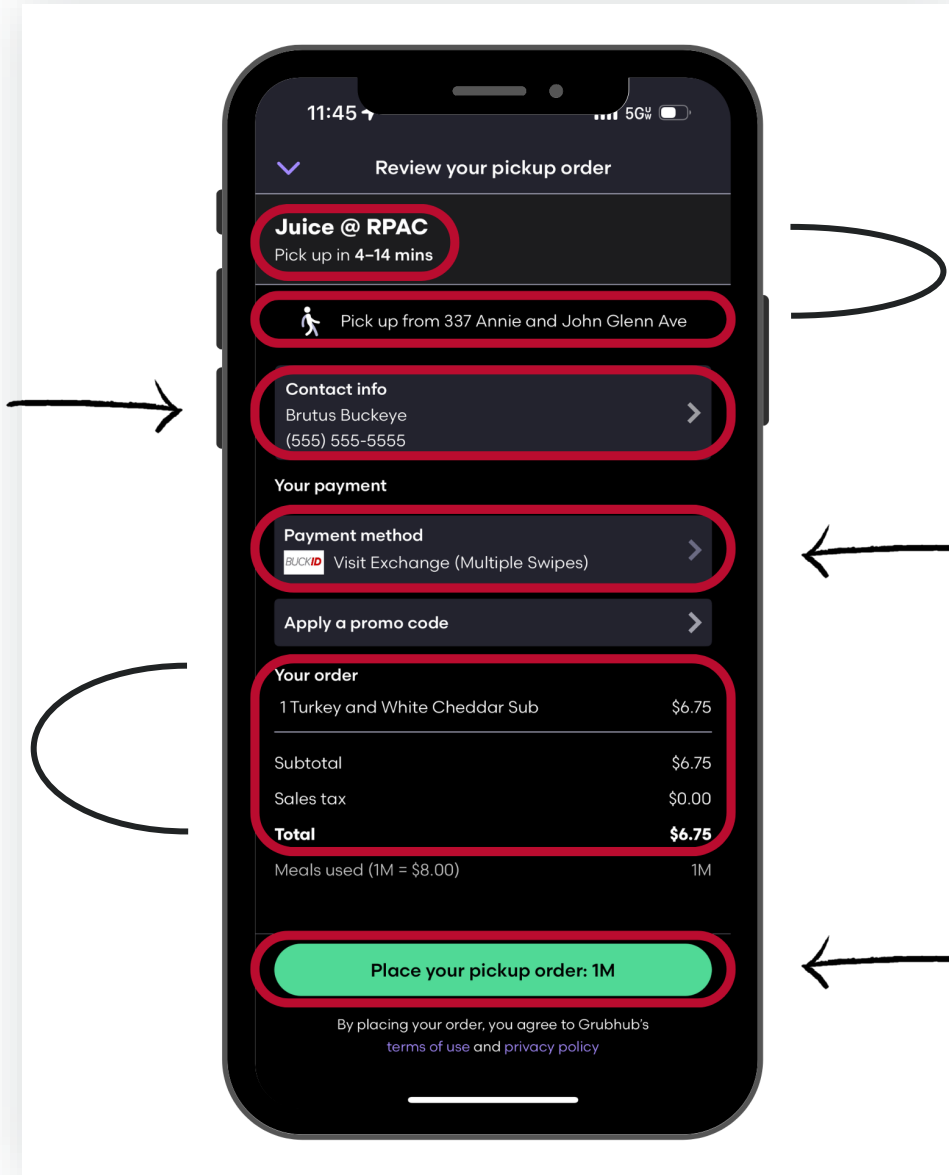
11:45

5G

Review your pickup order

Juice @ RPAC
Pick up in 4–14 mins

Pick up from 337 Annie and John Glenn Ave

Contact info
Brutus Buckeye
(555) 555-5555

Your payment

Payment method
BUCKID Visit Exchange (Multiple Swipes)

Apply a promo code

Your order

| | |
|---|---|
| 1 Turkey and White Cheddar Sub | $6.75 |
| Subtotal | $6.75 |
| Sales tax | $0.00 |
| **Total** | **$6.75** |
| Meals used (1M = $8.00) | 1M |

Place your pickup order: 1M

By placing your order, you agree to Grubhub's terms of use and privacy policy